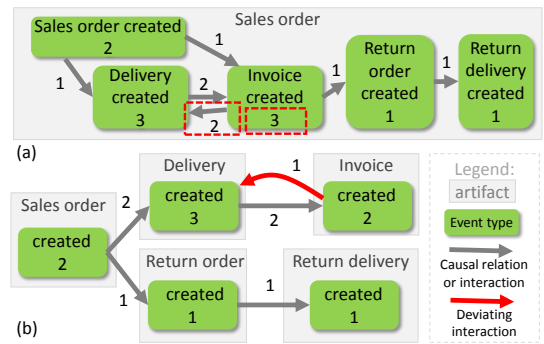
Sales order

Sales order created 2

1

1

Delivery created 3

2

Invoice created 3

2

1

Return order created 1

1

Return delivery created 1

(a)

Delivery

created 3

1

Invoice

created 2

2

Sales order

2

created 2

1

Return order

created 1

1

Return delivery

created 1

Legend:

artifact

Event type

Causal relation or interaction

Deviating interaction

(b)